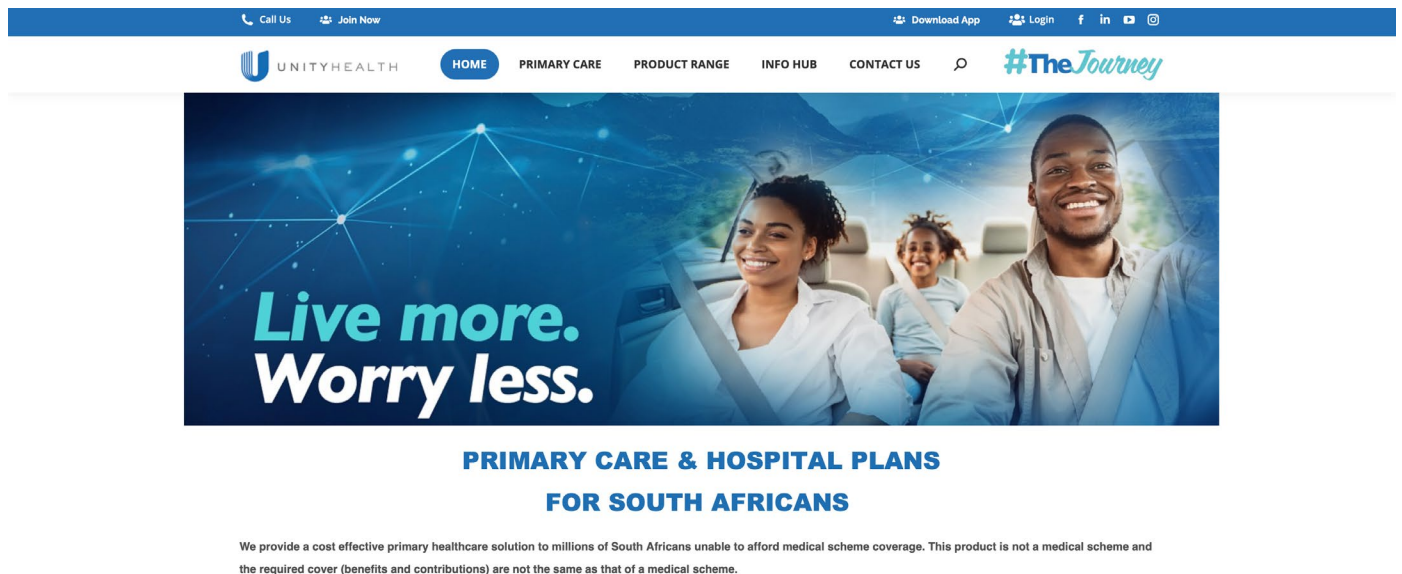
Call Us Join Now Download App Login

UNITYHEALTH HOME PRIMARY CARE PRODUCT RANGE INFO HUB CONTACT US #TheJourney

Live more.
Worry less.

PRIMARY CARE & HOSPITAL PLANS
FOR SOUTH AFRICANS

We provide a cost effective primary healthcare solution to millions of South Africans unable to afford medical scheme coverage. This product is not a medical scheme and the required cover (benefits and contributions) are not the same as that of a medical scheme.